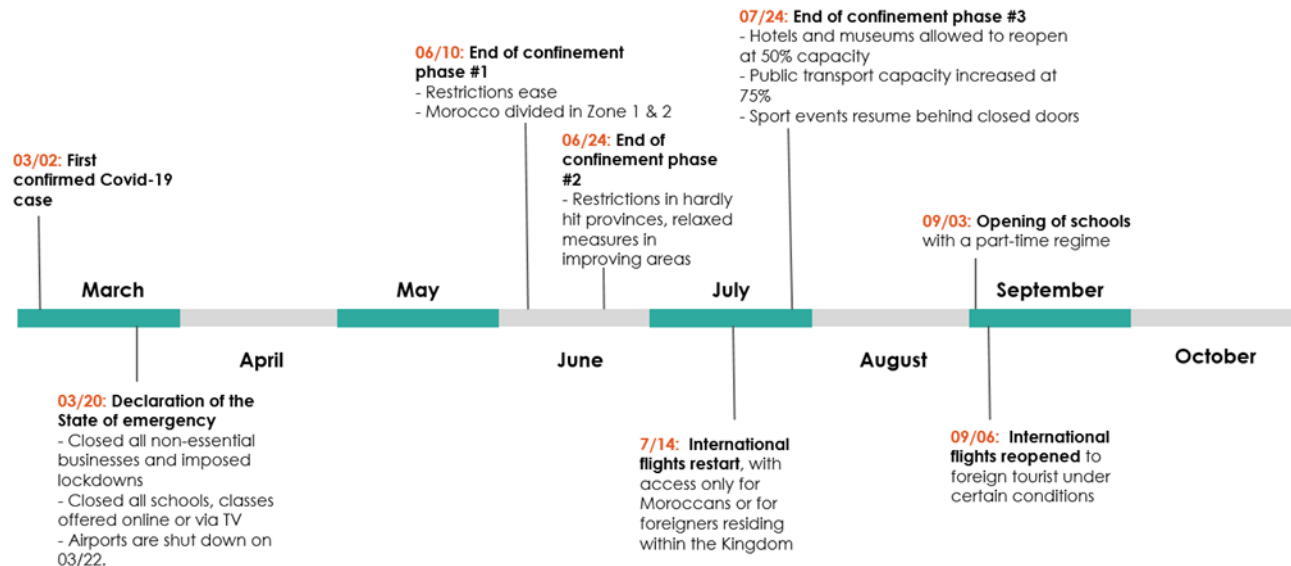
07/24: End of confinement phase #3
- Hotels and museums allowed to reopen at 50% capacity
- Public transport capacity increased at 75%
- Sport events resume behind closed doors

06/10: End of confinement phase #1
- Restrictions ease
- Morocco divided in Zone 1 & 2

06/24: End of confinement phase #2
- Restrictions in hardly hit provinces, relaxed measures in improving areas

03/02: First confirmed Covid-19 case

09/03: Opening of schools with a part-time regime

March

May

July

September

April

June

August

October

03/20: Declaration of the State of emergency
- Closed all non-essential businesses and imposed lockdowns
- Closed all schools, classes offered online or via TV
- Airports are shut down on 03/22.

7/14: International flights restart, with access only for Moroccans or for foreigners residing within the Kingdom

09/06: International flights reopened to foreign tourist under certain conditions